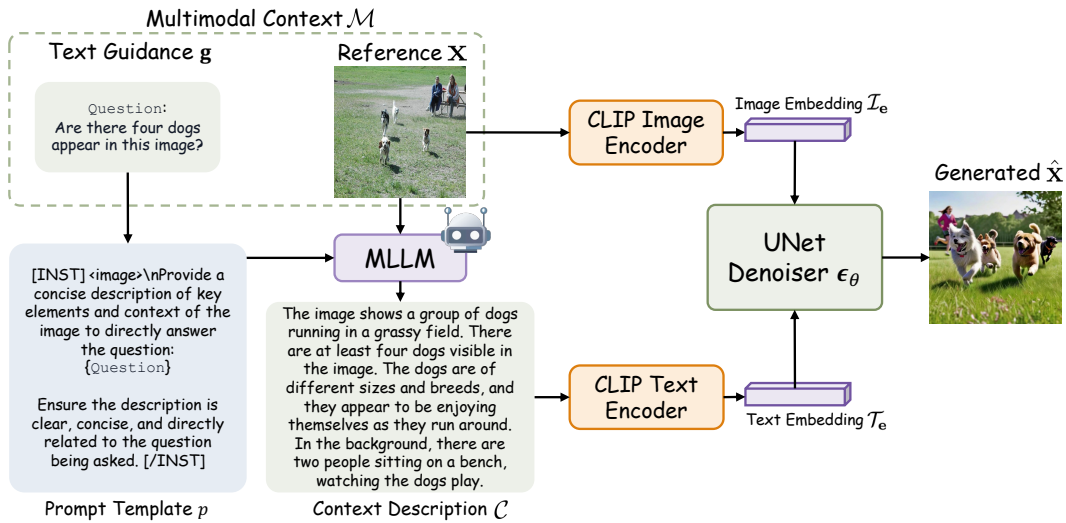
Multimodal Context $\mathcal{M}$

Text Guidance $\mathbf{g}$

Reference $\mathbf{X}$

Question:
Are there four dogs appear in this image?

CLIP Image Encoder

Image Embedding $\mathcal{I}_\mathbf{e}$

Generated $\hat{\mathbf{X}}$

MLLM

UNet Denoiser $\epsilon_\theta$

[INST] <image>\nProvide a concise description of key elements and context of the image to directly answer the question: {Question}

Ensure the description is clear, concise, and directly related to the question being asked. [/INST]

The image shows a group of dogs running in a grassy field. There are at least four dogs visible in the image. The dogs are of different sizes and breeds, and they appear to be enjoying themselves as they run around. In the background, there are two people sitting on a bench, watching the dogs play.

CLIP Text Encoder

Text Embedding $\mathcal{T}_\mathbf{e}$

Prompt Template $p$

Context Description $\mathcal{C}$